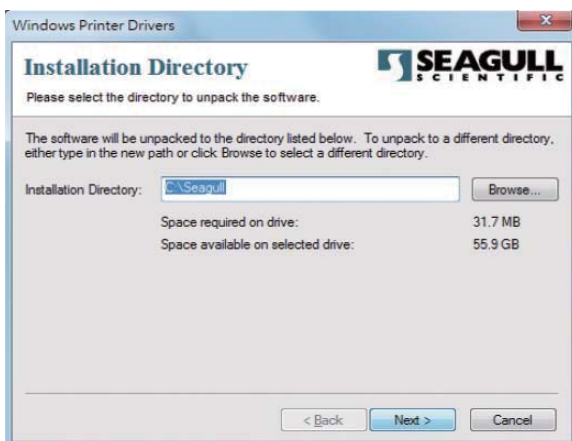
Windows Printer Drivers

Installation Directory

SEAGULL SCIENTIFIC

Please select the directory to unpack the software.

The software will be unpacked to the directory listed below. To unpack to a different directory, either type in the new path or click Browse to select a different directory.

Installation Directory: C:\Seagull

Browse...

Space required on drive: 31.7 MB

Space available on selected drive: 55.9 GB

< Back

Next >

Cancel